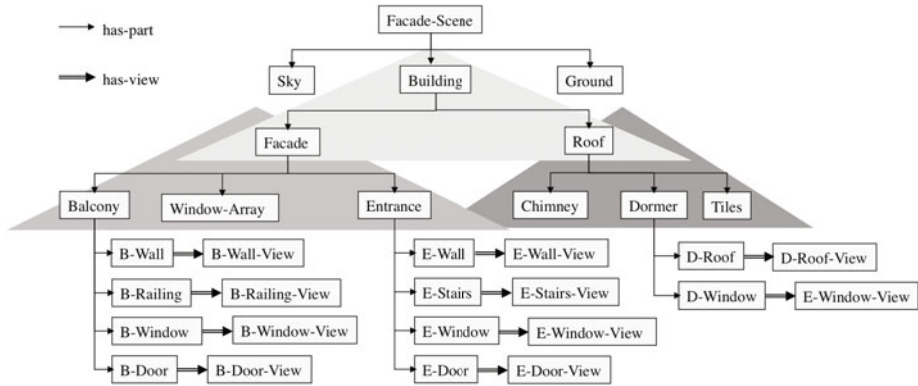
has-part

has-view

Facade-Scene

Sky

Building

Ground

Facade

Roof

Balcony

Window-Array

Entrance

Chimney

Dormer

Tiles

B-Wall

B-Wall-View

B-Railing

B-Railing-View

B-Window

B-Window-View

B-Door

B-Door-View

E-Wall

E-Wall-View

E-Stairs

E-Stairs-View

E-Window

E-Window-View

E-Door

E-Door-View

D-Roof

D-Roof-View

D-Window

E-Window-View